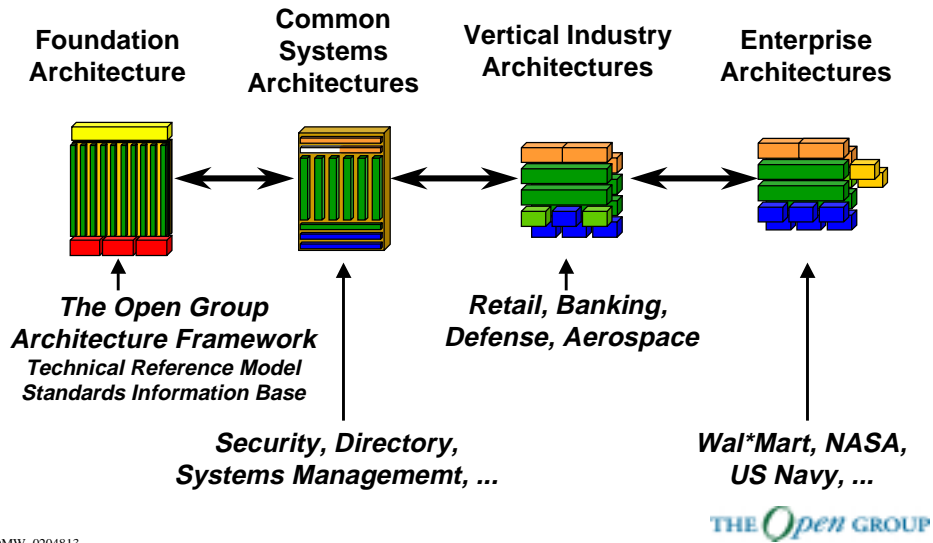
Foundation Architecture

Common Systems Architectures

Vertical Industry Architectures

Enterprise Architectures

The Open Group Architecture Framework
Technical Reference Model
Standards Information Base

Retail, Banking, Defense, Aerospace

Security, Directory, Systems Managememt, ...

Wal*Mart, NASA, US Navy, ...

MW_0204813

THE Open GROUP